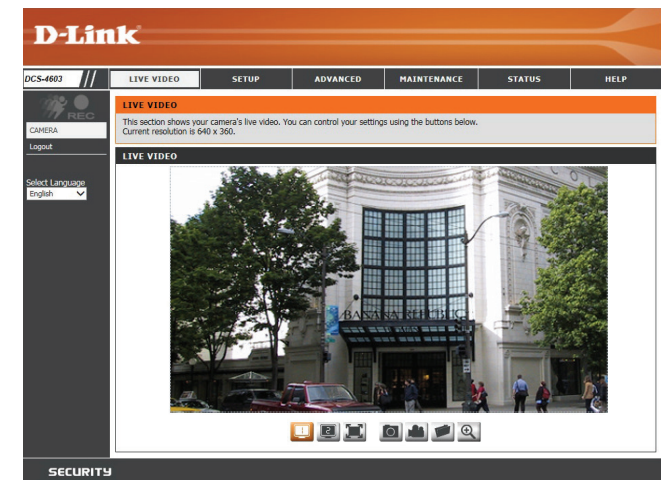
D-Link®

DCS-4603

LIVE VIDEO | SETUP | ADVANCED | MAINTENANCE | STATUS | HELP

REC

CAMERA

Logout

Select Language
English

LIVE VIDEO

This section shows your camera's live video. You can control your settings using the buttons below.
Current resolution is 640 x 360.

LIVE VIDEO

BANANA REPUBLIC

1 2

SECURITY